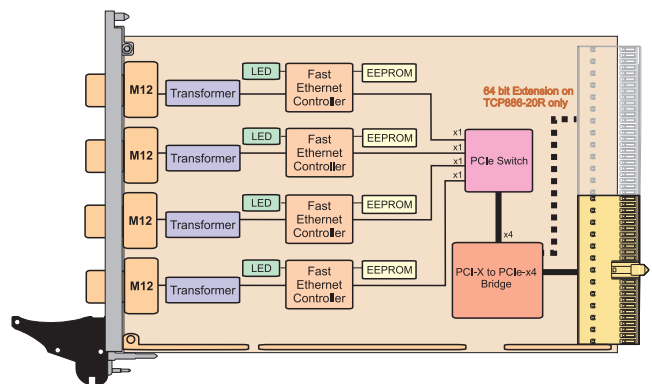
M12
Transformer
LED
Fast Ethernet Controller
EEPROM

M12
Transformer
LED
Fast Ethernet Controller
EEPROM

M12
Transformer
LED
Fast Ethernet Controller
EEPROM

M12
Transformer
LED
Fast Ethernet Controller
EEPROM

64 bit Extension on TCP866-20R only

x1
x1
x1
x1
PCIe Switch

x4
PCI-X to PCIe-x4 Bridge